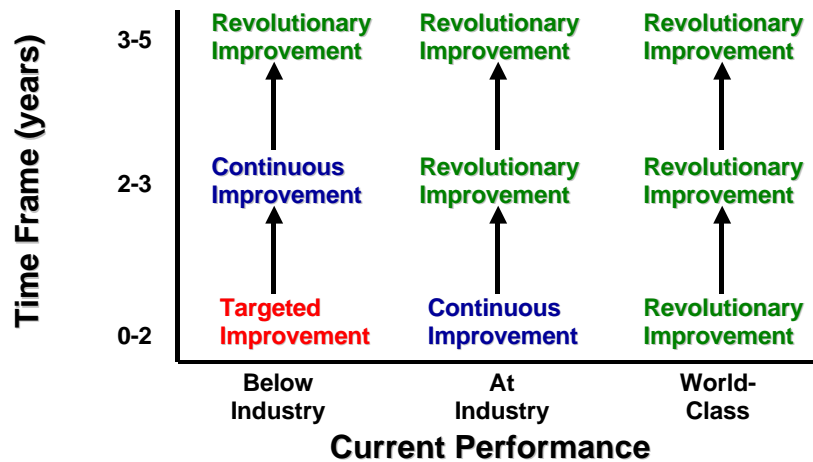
Time Frame (years)

3-5
2-3
0-2

Revolutionary Improvement
Continuous Improvement
Targeted Improvement

Revolutionary Improvement
Revolutionary Improvement
Continuous Improvement

Revolutionary Improvement
Revolutionary Improvement
Revolutionary Improvement

Below Industry
At Industry
World-Class

Current Performance